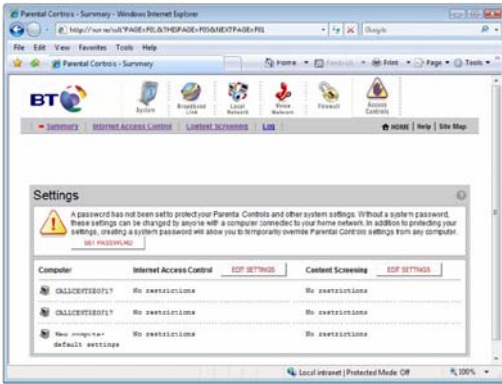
Parental Controls - Summary - Windows Internet Explorer

http://home/cgi/t?PAGE=P01&THISPAGE=P056NEXTPAGE=P01

Google

File Edit View Favorites Tools Help

Parental Controls - Summary

Home Feeds Print Page Tools

BT

System

Broadband Link

Local Network

Voice Network

Firewall

Access Controls

Summary Internet Access Control Content Screening Log

HOME | Help | Site Map

Settings

A password has not been set to protect your Parental Controls and other system settings. Without a system password, these settings can be changed by anyone with a computer connected to your home network. In addition to protecting your settings, creating a system password will allow you to temporarily override Parental Controls settings from any computer.

SET PASSWORD

| Computer | Internet Access Control | EDIT SETTINGS | Content Screening | EDIT SETTINGS |
|---|---|---|---|---|
| CALLCENTRE071? | No restrictions | | No restrictions | |
| CALLCENTRE071? | No restrictions | | No restrictions | |
| New computer default settings | No restrictions | | No restrictions | |

Local intranet | Protected Mode: Off

100%